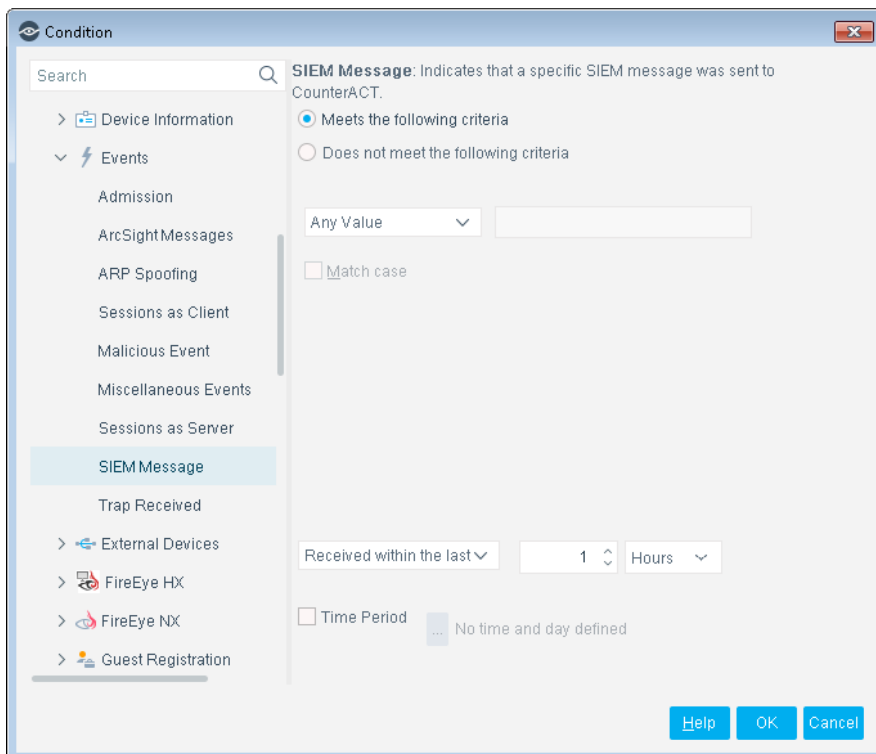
Condition

Search

Device Information

Events

Admission

ArcSight Messages

ARP Spoofing

Sessions as Client

Malicious Event

Miscellaneous Events

Sessions as Server

SIEM Message

Trap Received

External Devices

FireEye HX

FireEye NX

Guest Registration

SIEM Message: Indicates that a specific SIEM message was sent to CounterACT.

Meets the following criteria

Does not meet the following criteria

Any Value

Match case

Received within the last

1

Hours

Time Period

...

No time and day defined

Help

OK

Cancel